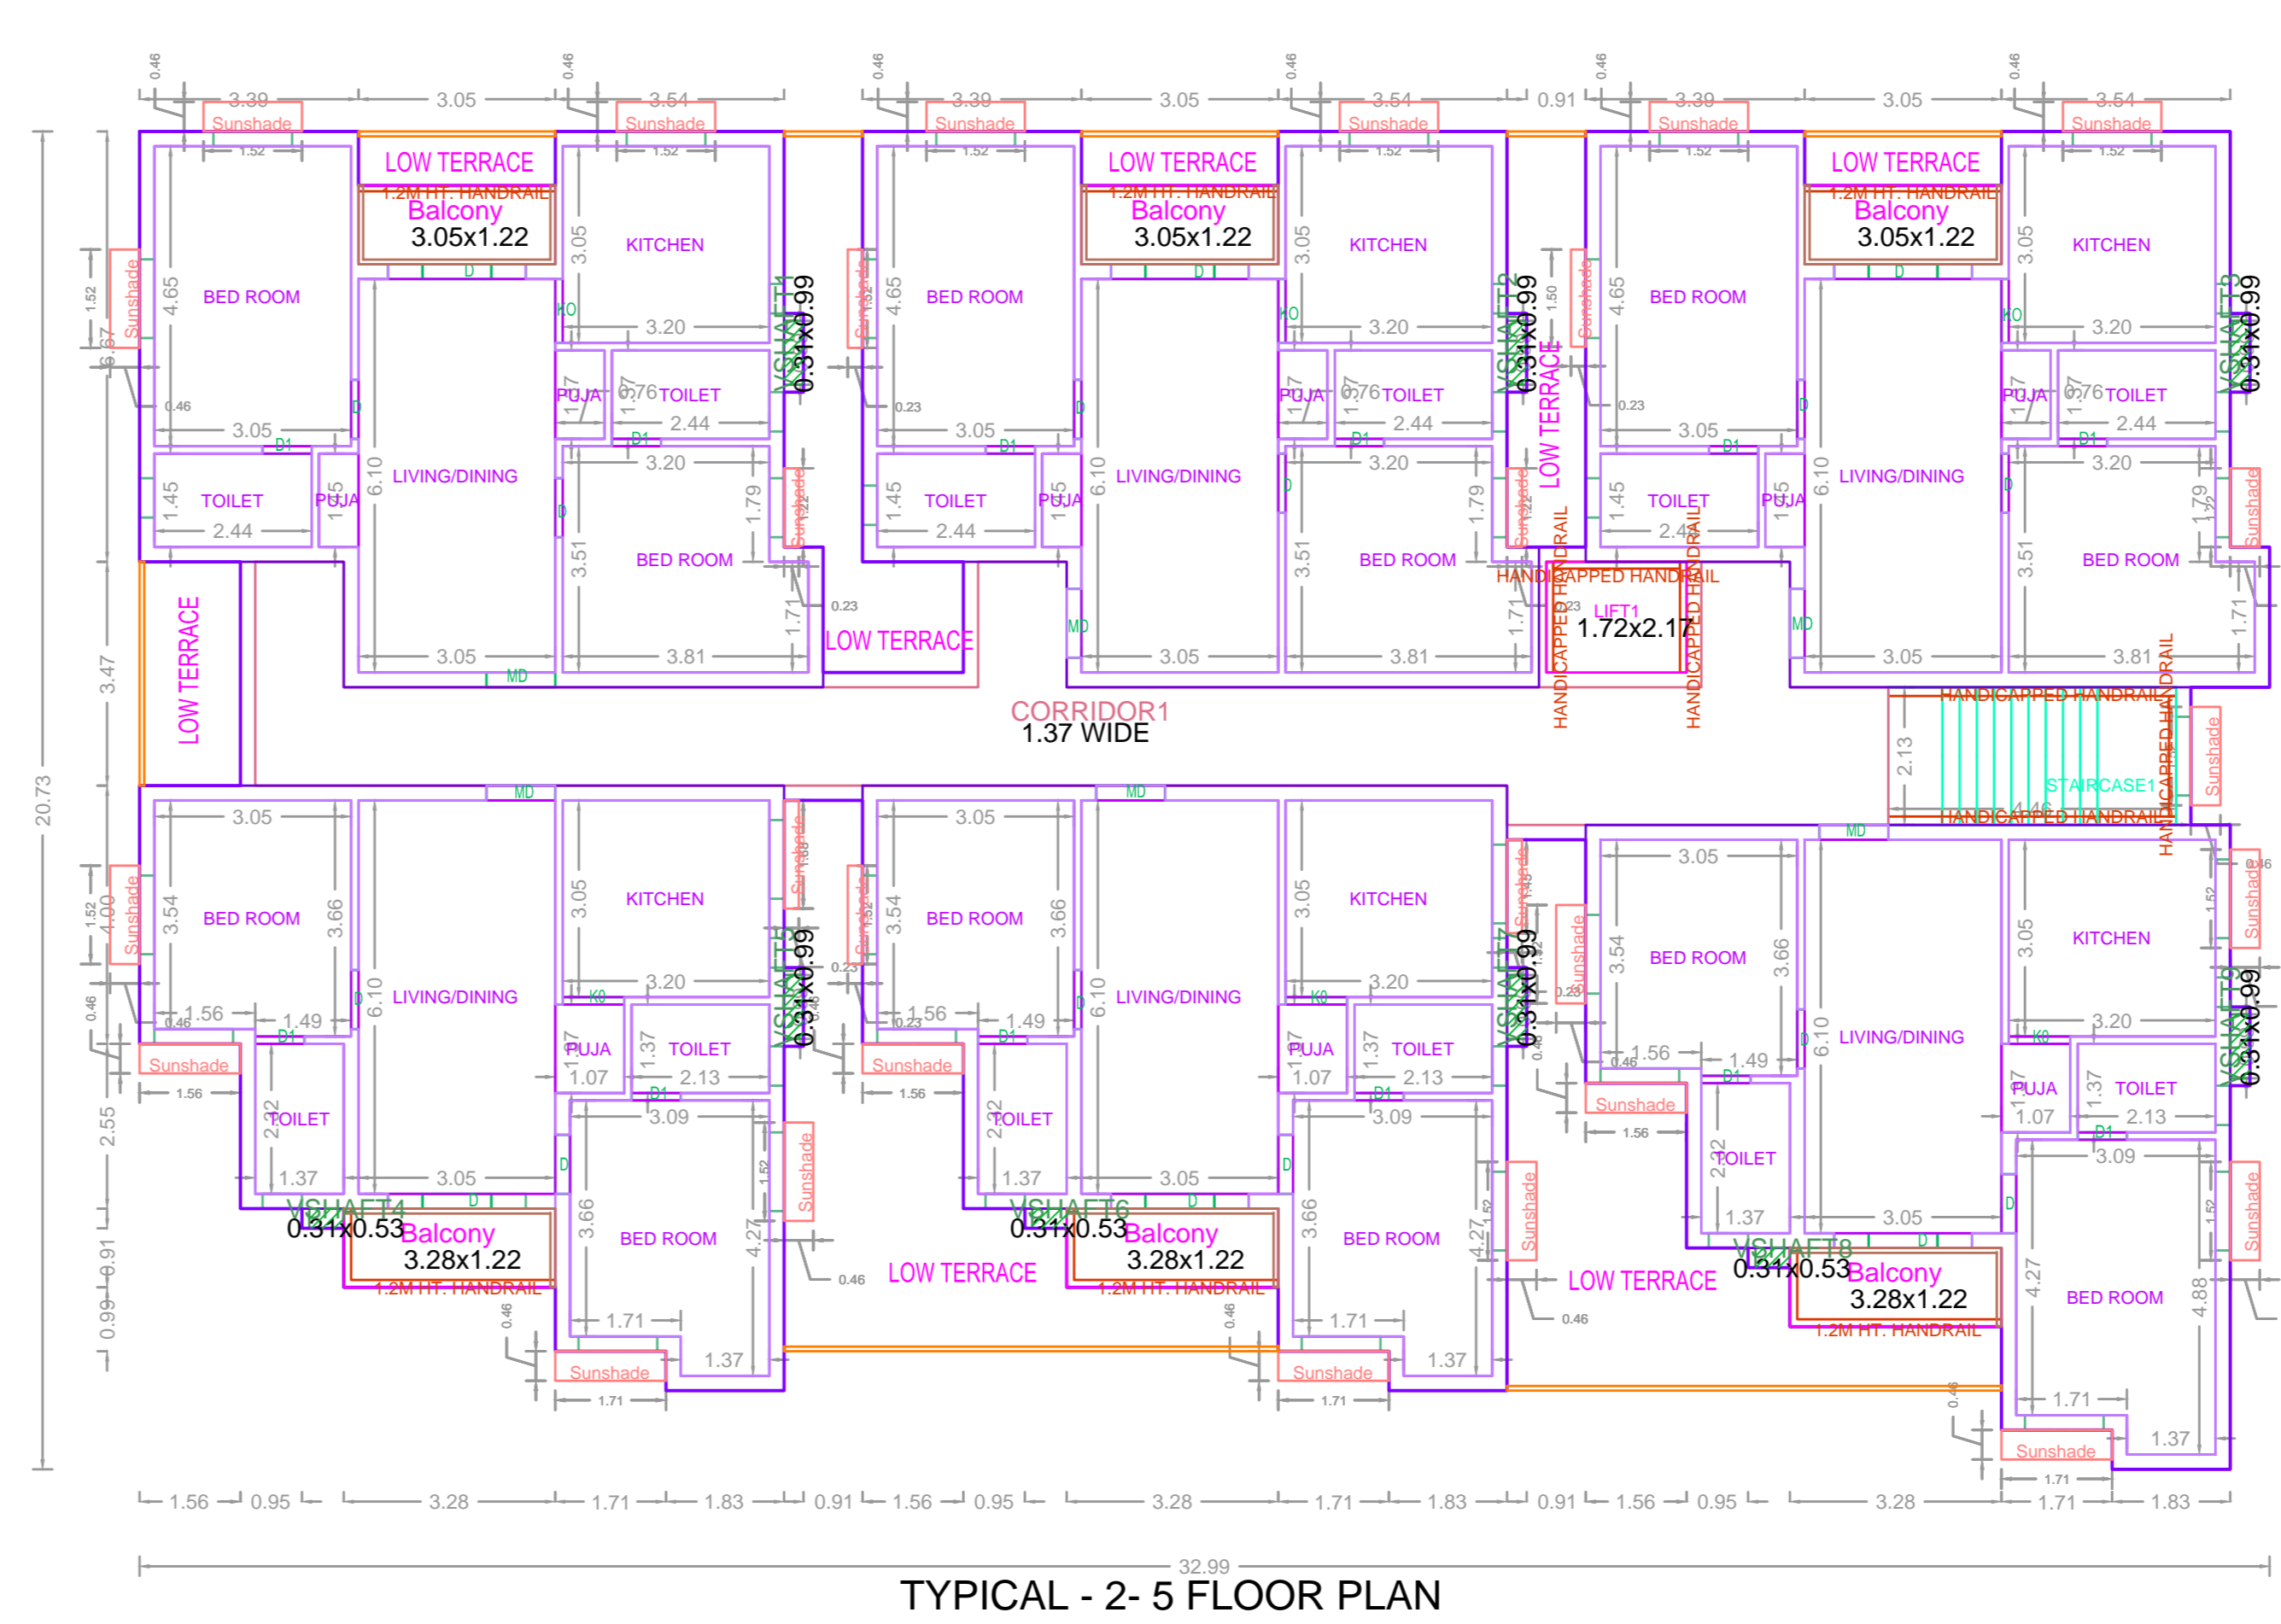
0.46 3.39 3.05 0.46 3.54 0.46 3.39 3.05 0.46 3.54 0.91 0.46 3.39 3.05 0.46 3.54

Sunshade Sunshade Sunshade Sunshade Sunshade Sunshade

1.52 1.52 1.52 1.52 1.52 1.52

LOW TERRACE
1.2M HT. HANDRAIL
Balcony
3.05x1.22

LOW TERRACE
1.2M HT. HANDRAIL
Balcony
3.05x1.22

LOW TERRACE
1.2M HT. HANDRAIL
Balcony
3.05x1.22

BED ROOM 4.65 KITCHEN 3.05 3.20 VSHAFT1 0.31x0.99
BED ROOM 4.65 KITCHEN 3.05 3.20 VSHAFT2 0.31x0.99
BED ROOM 4.65 KITCHEN 3.05 3.20 VSHAFT3 0.31x0.99

PUJA 0.76 TOILET 2.44 3.05
LIVING/DINING 6.10
TOILET 1.45 2.44 PUJA
3.20 1.79 BED ROOM 3.51 1.71 3.05 3.81 MD

LOW TERRACE
LOW TERRACE
HANDICAPPED HANDRAIL
LIFT1
1.72x2.17
HANDICAPPED HANDRAIL

CORRIDOR1
1.37 WIDE

HANDICAPPED HANDRAIL
2.13
STAIRCASE1
HANDICAPPED HANDRAIL

20.73 3.47 6.67 4.00 2.55 0.91 0.99

3.05 BED ROOM 3.54 3.66 1.56 1.49 LIVING/DINING 6.10 KITCHEN 3.05 3.20 VSHAFT5 0.31x0.99
PUJA 1.07 TOILET 2.13 1.37 3.09 TOILET 2.22 1.37 3.05
VSHAFT4 0.31x0.53 Balcony 3.28x1.22 1.2M HT. HANDRAIL
BED ROOM 3.66 4.27 1.71 1.37 Sunshade

3.05 BED ROOM 3.54 3.66 1.56 1.49 LIVING/DINING 6.10 KITCHEN 3.05 3.20 VSHAFT7 0.31x0.99
PUJA 1.07 TOILET 2.13 3.09 TOILET 2.22 1.37 3.05
VSHAFT6 0.31x0.53 Balcony 3.28x1.22 1.2M HT. HANDRAIL
BED ROOM 3.66 4.27 1.71 1.37
LOW TERRACE

3.05 BED ROOM 3.54 3.66 1.56 1.49 LIVING/DINING 6.10 KITCHEN 3.05 3.20 VSHAFT9 0.31x0.99
PUJA 1.07 TOILET 2.13 3.09 TOILET 2.22 1.37 3.05
VSHAFT8 0.31x0.53 Balcony 3.28x1.22 1.2M HT. HANDRAIL
LOW TERRACE
BED ROOM 4.27 4.88 1.71 1.37

1.56 0.95 3.28 1.71 1.83 0.91 1.56 0.95 3.28 1.71 1.83 0.91 1.56 0.95 3.28 1.71 1.83

32.99

TYPICAL - 2- 5 FLOOR PLAN